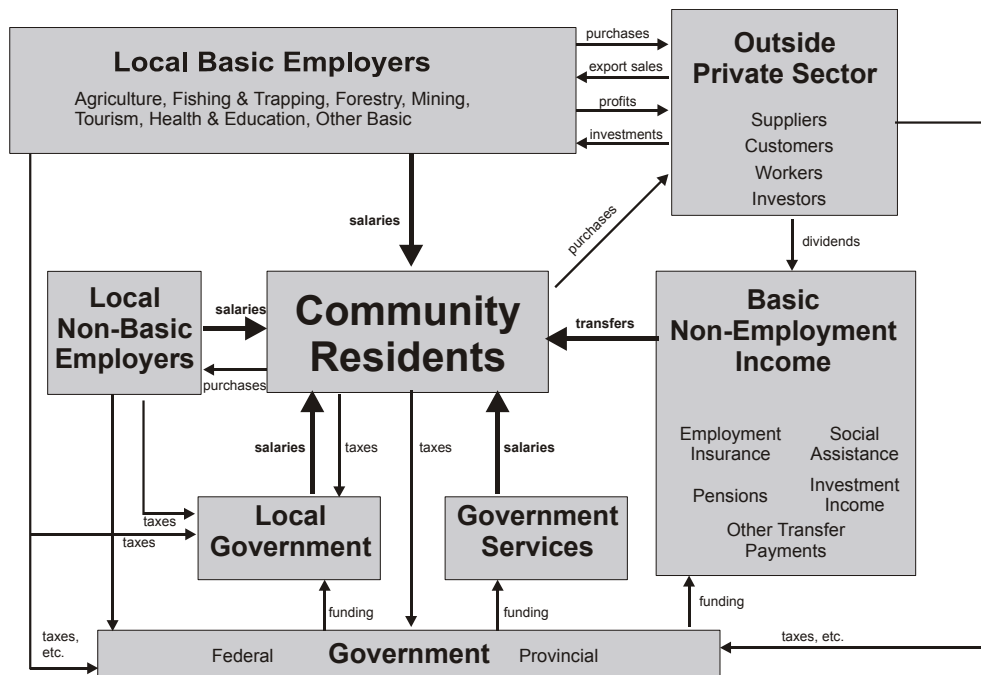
Local Basic Employers

Agriculture, Fishing & Trapping, Forestry, Mining, Tourism, Health & Education, Other Basic

purchases

export sales

profits

investments

Outside Private Sector

Suppliers
Customers
Workers
Investors

salaries

purchases

dividends

Local Non-Basic Employers

salaries

purchases

Community Residents

transfers

Basic Non-Employment Income

Employment Insurance

Social Assistance

Pensions

Investment Income

Other Transfer Payments

salaries

taxes

taxes

salaries

taxes

taxes

Local Government

Government Services

funding

funding

funding

taxes, etc.

taxes, etc.

Federal Government Provincial